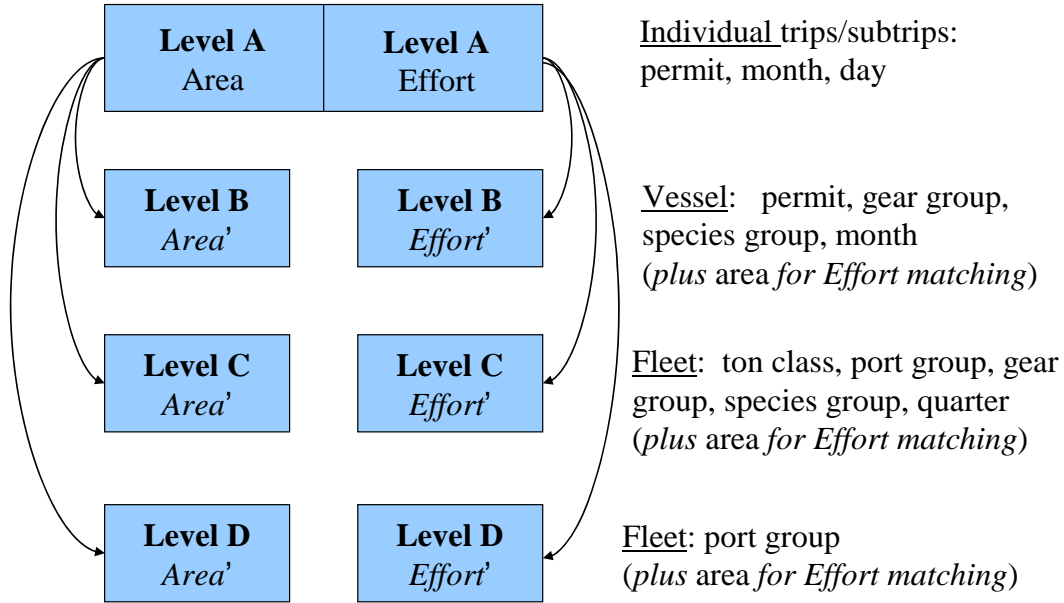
Level A
Area

Level A
Effort

Individual trips/subtrips: permit, month, day

Level B
Area'

Level B
Effort'

Vessel: permit, gear group, species group, month (plus area for Effort matching)

Level C
Area'

Level C
Effort'

Fleet: ton class, port group, gear group, species group, quarter (plus area for Effort matching)

Level D
Area'

Level D
Effort'

Fleet: port group (plus area for Effort matching)